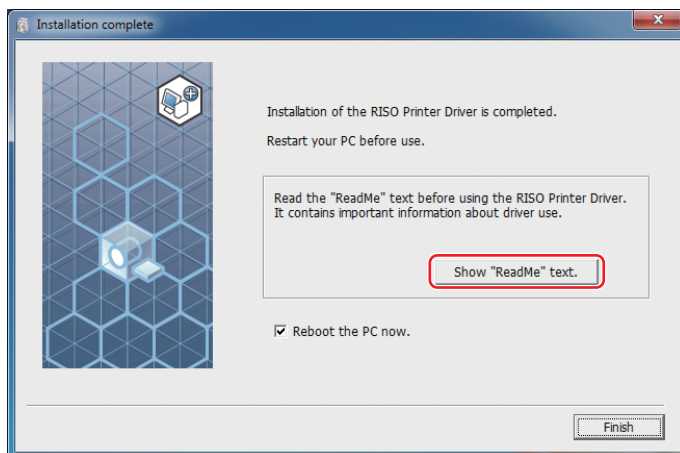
Installation complete

Installation of the RISO Printer Driver is completed.

Restart your PC before use.

Read the "ReadMe" text before using the RISO Printer Driver. It contains important information about driver use.

Show "ReadMe" text.

Reboot the PC now.

Finish